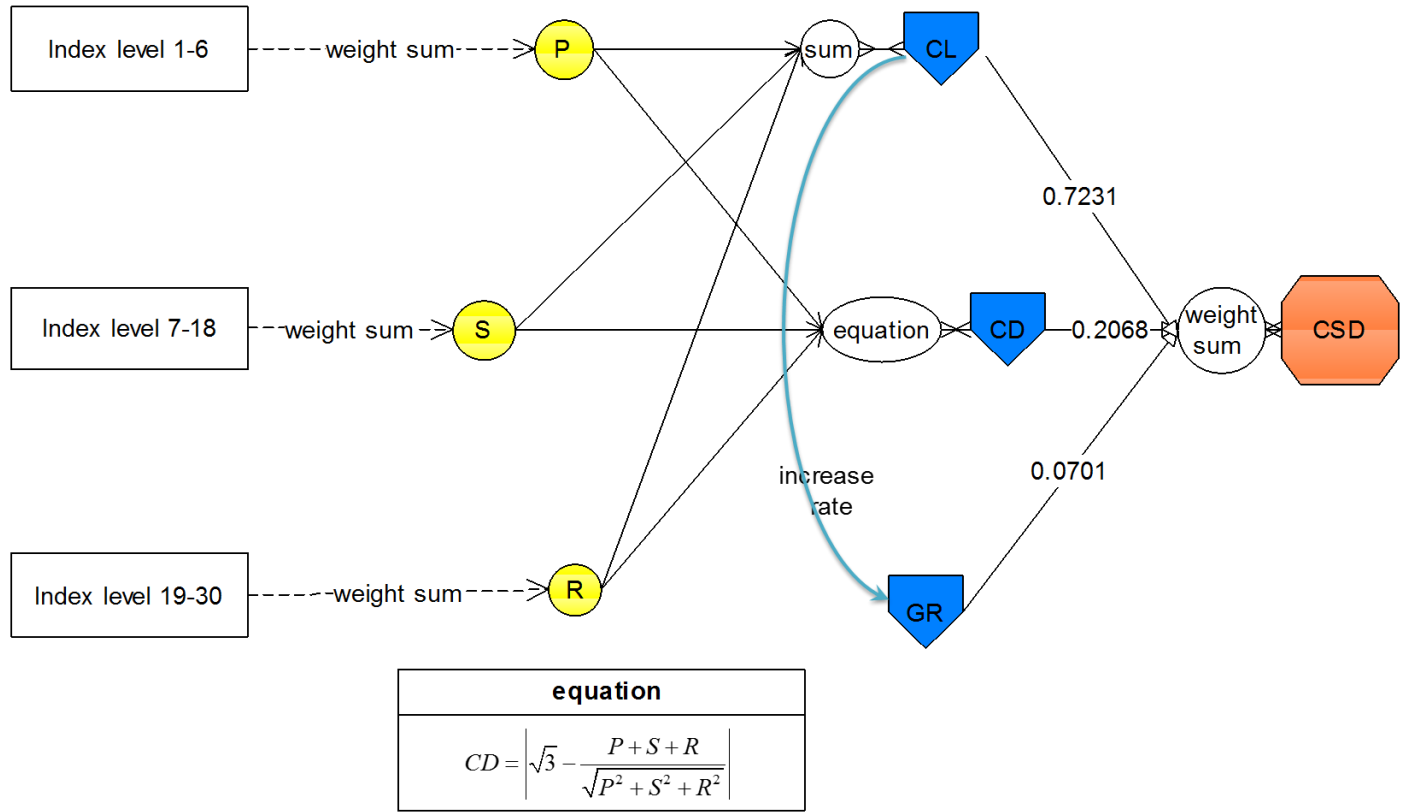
Index level 1-6

weight sum

P

sum

CL

0.7231

Index level 7-18

weight sum

S

equation

CD

0.2068

weight sum

CSD

increase rate

0.0701

Index level 19-30

weight sum

R

GR

equation

$CD = \left| \sqrt{3} - \frac{P+S+R}{\sqrt{P^2+S^2+R^2}} \right|$